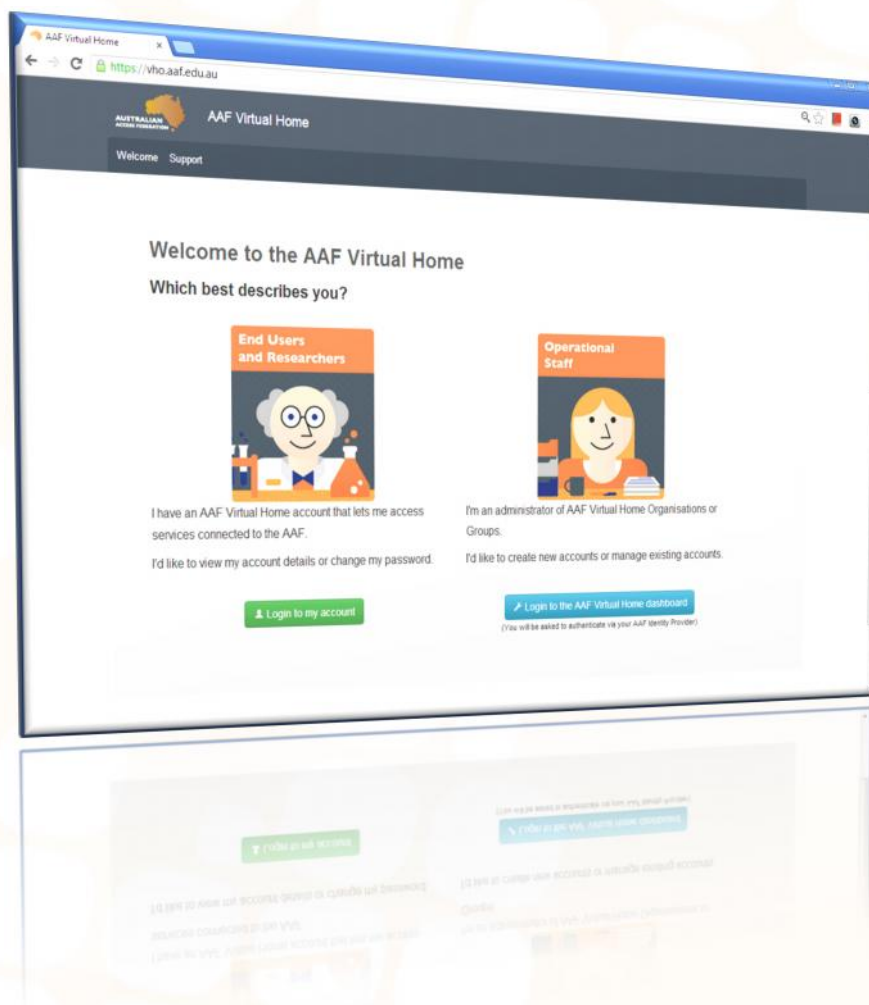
AAF Virtual Home ×

https://vho.aaf.edu.au

AUSTRALIAN ACCESS FEDERATION

AAF Virtual Home

Welcome Support

Welcome to the AAF Virtual Home

Which best describes you?

End Users and Researchers

I have an AAF Virtual Home account that lets me access services connected to the AAF.

I'd like to view my account details or change my password.

Login to my account

Operational Staff

I'm an administrator of AAF Virtual Home Organisations or Groups.

I'd like to create new accounts or manage existing accounts.

Login to the AAF Virtual Home dashboard

(You will be asked to authenticate via your AAF Identity Provider)